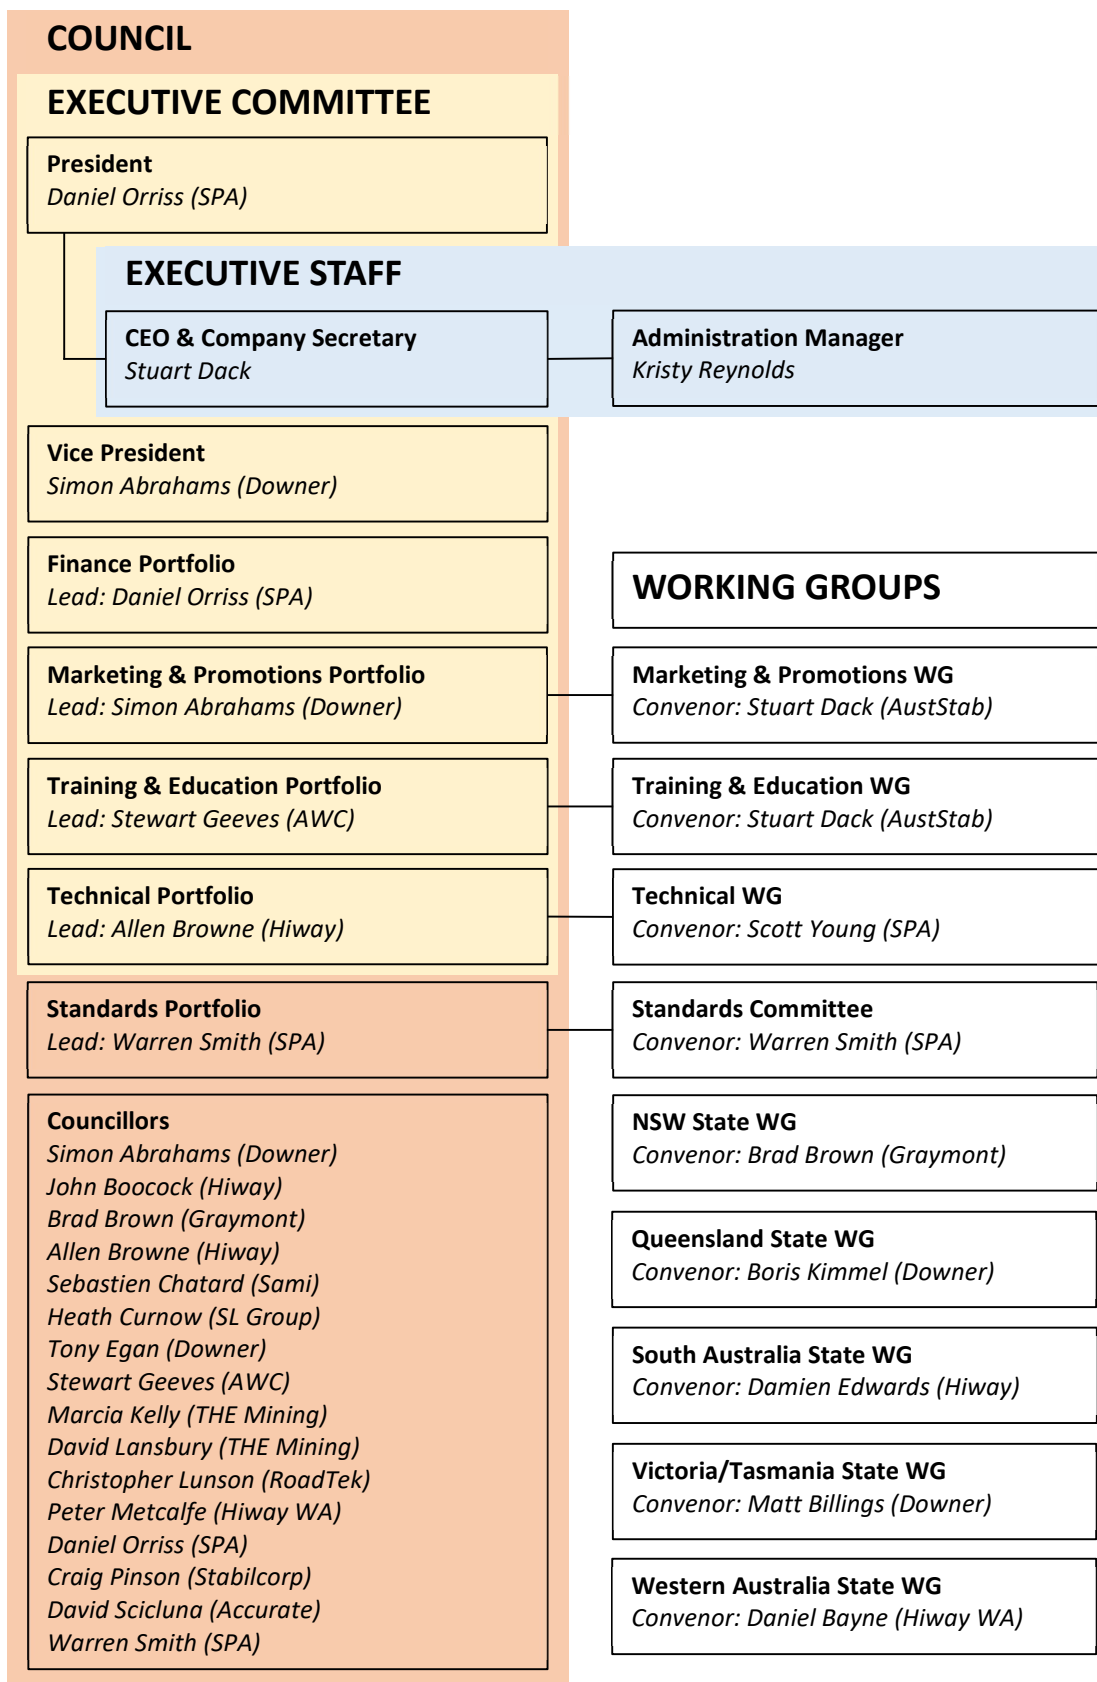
COUNCIL

EXECUTIVE COMMITTEE

President
Daniel Orriss (SPA)

EXECUTIVE STAFF

CEO & Company Secretary
Stuart Dack

Administration Manager
Kristy Reynolds

Vice President
Simon Abrahams (Downer)

Finance Portfolio
Lead: Daniel Orriss (SPA)

Marketing & Promotions Portfolio
Lead: Simon Abrahams (Downer)

Training & Education Portfolio
Lead: Stewart Geeves (AWC)

Technical Portfolio
Lead: Allen Browne (Hiway)

Standards Portfolio
Lead: Warren Smith (SPA)

Councillors
Simon Abrahams (Downer)
John Boocock (Hiway)
Brad Brown (Graymont)
Allen Browne (Hiway)
Sebastien Chatard (Sami)
Heath Curnow (SL Group)
Tony Egan (Downer)
Stewart Geeves (AWC)
Marcia Kelly (THE Mining)
David Lansbury (THE Mining)
Christopher Lunson (RoadTek)
Peter Metcalfe (Hiway WA)
Daniel Orriss (SPA)
Craig Pinson (Stabilcorp)
David Scicluna (Accurate)
Warren Smith (SPA)

WORKING GROUPS

Marketing & Promotions WG
Convenor: Stuart Dack (AustStab)

Training & Education WG
Convenor: Stuart Dack (AustStab)

Technical WG
Convenor: Scott Young (SPA)

Standards Committee
Convenor: Warren Smith (SPA)

NSW State WG
Convenor: Brad Brown (Graymont)

Queensland State WG
Convenor: Boris Kimmel (Downer)

South Australia State WG
Convenor: Damien Edwards (Hiway)

Victoria/Tasmania State WG
Convenor: Matt Billings (Downer)

Western Australia State WG
Convenor: Daniel Bayne (Hiway WA)